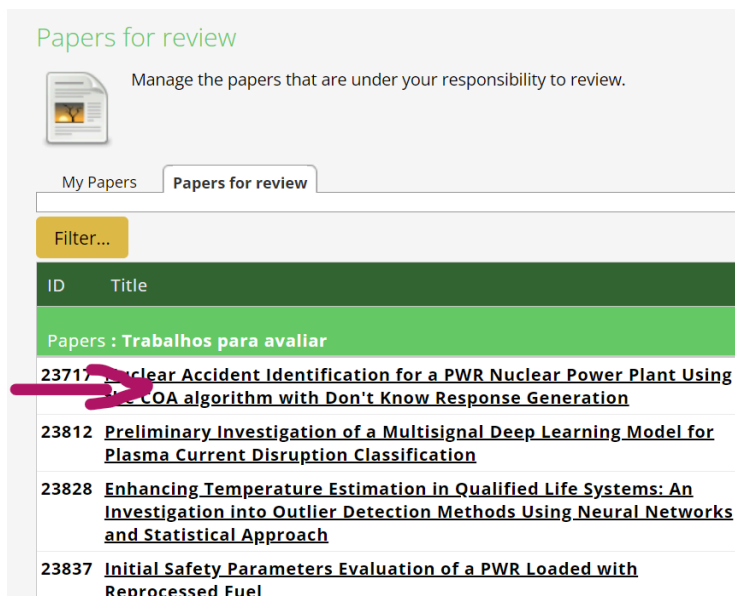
Papers for review

Manage the papers that are under your responsibility to review.

My Papers
Papers for review

Filter...

| ID | Title |
|---|---|
| Papers : Trabalhos para avaliar | |
| 2371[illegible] | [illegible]uclear Accident Identification for a PWR Nuclear Power Plant Using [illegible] COA algorithm with Don't Know Response Generation |
| 23812 | Preliminary Investigation of a Multisignal Deep Learning Model for Plasma Current Disruption Classification |
| 23828 | Enhancing Temperature Estimation in Qualified Life Systems: An Investigation into Outlier Detection Methods Using Neural Networks and Statistical Approach |
| 23837 | Initial Safety Parameters Evaluation of a PWR Loaded with Reprocessed Fuel |